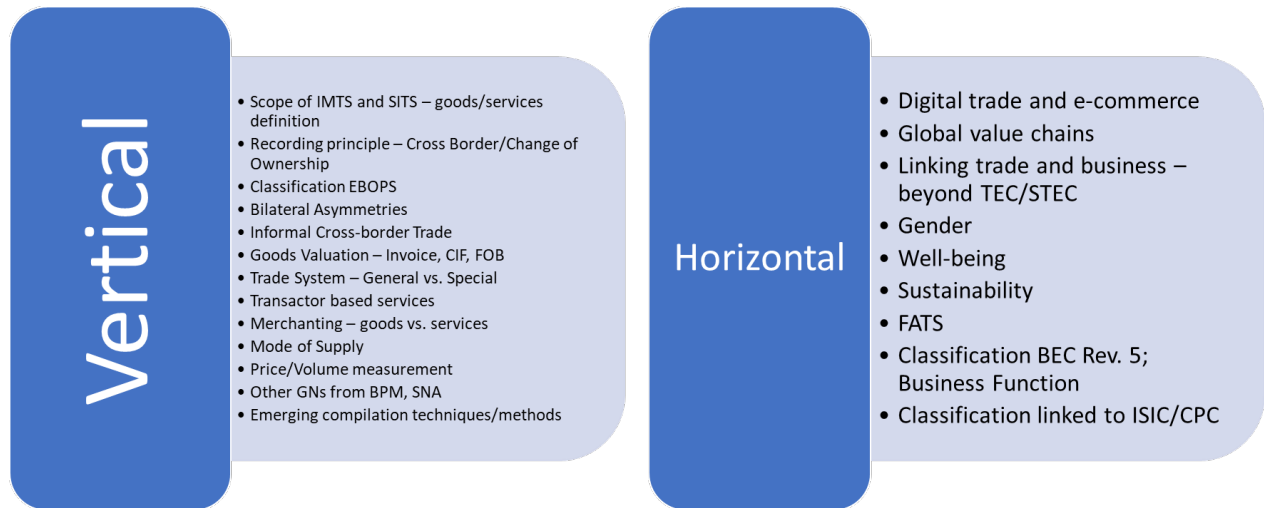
Vertical

• Scope of IMTS and SITS – goods/services definition
• Recording principle – Cross Border/Change of Ownership
• Classification EBOPS
• Bilateral Asymmetries
• Informal Cross-border Trade
• Goods Valuation – Invoice, CIF, FOB
• Trade System – General vs. Special
• Transactor based services
• Merchanting – goods vs. services
• Mode of Supply
• Price/Volume measurement
• Other GNs from BPM, SNA
• Emerging compilation techniques/methods

Horizontal

• Digital trade and e-commerce
• Global value chains
• Linking trade and business – beyond TEC/STEC
• Gender
• Well-being
• Sustainability
• FATS
• Classification BEC Rev. 5; Business Function
• Classification linked to ISIC/CPC